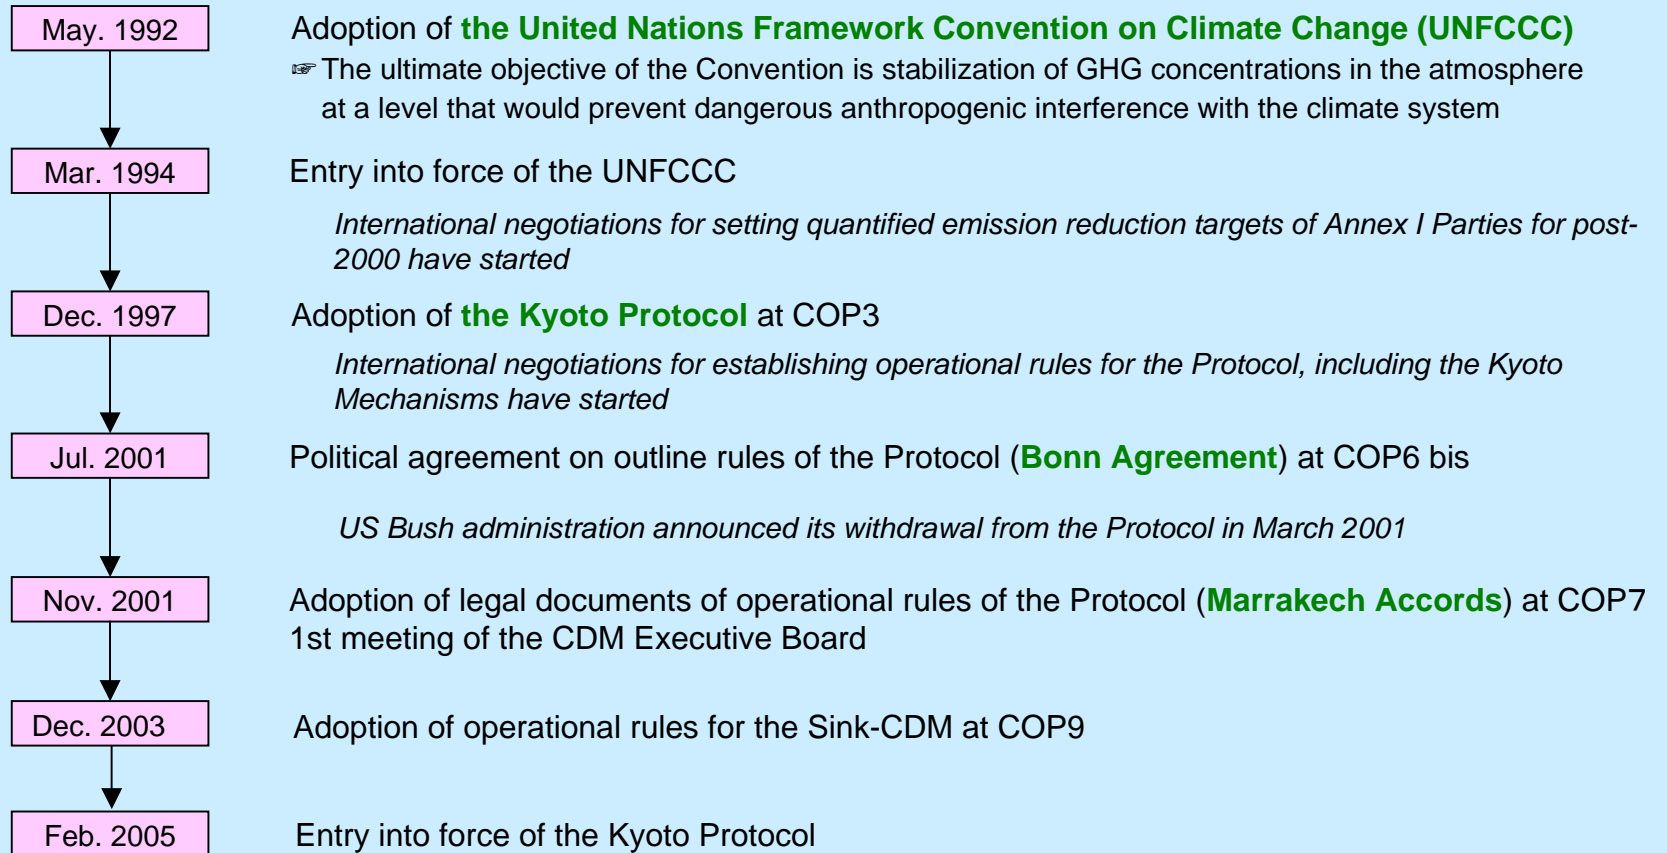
May. 1992

Adoption of the United Nations Framework Convention on Climate Change (UNFCCC)

☞ The ultimate objective of the Convention is stabilization of GHG concentrations in the atmosphere at a level that would prevent dangerous anthropogenic interference with the climate system

Mar. 1994

Entry into force of the UNFCCC

International negotiations for setting quantified emission reduction targets of Annex I Parties for post-2000 have started

Dec. 1997

Adoption of the Kyoto Protocol at COP3

International negotiations for establishing operational rules for the Protocol, including the Kyoto Mechanisms have started

Jul. 2001

Political agreement on outline rules of the Protocol (Bonn Agreement) at COP6 bis

US Bush administration announced its withdrawal from the Protocol in March 2001

Nov. 2001

Adoption of legal documents of operational rules of the Protocol (Marrakech Accords) at COP7
1st meeting of the CDM Executive Board

Dec. 2003

Adoption of operational rules for the Sink-CDM at COP9

Feb. 2005

Entry into force of the Kyoto Protocol